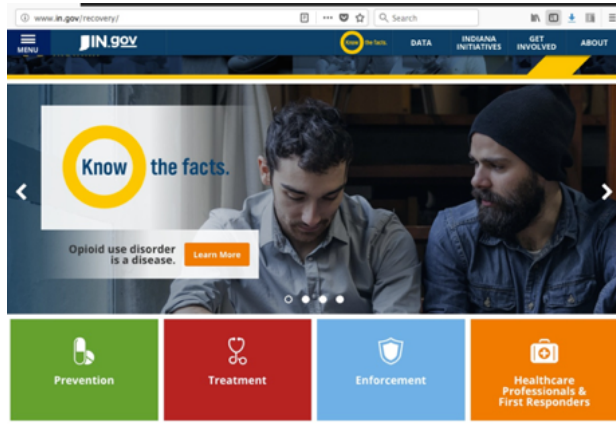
www.in.gov/recovery/

Search

MENU

IN.gov

Know the facts.

DATA

INDIANA INITIATIVES

GET INVOLVED

ABOUT

Know the facts.

Opioid use disorder is a disease.

Learn More

Prevention

Treatment

Enforcement

Healthcare Professionals & First Responders